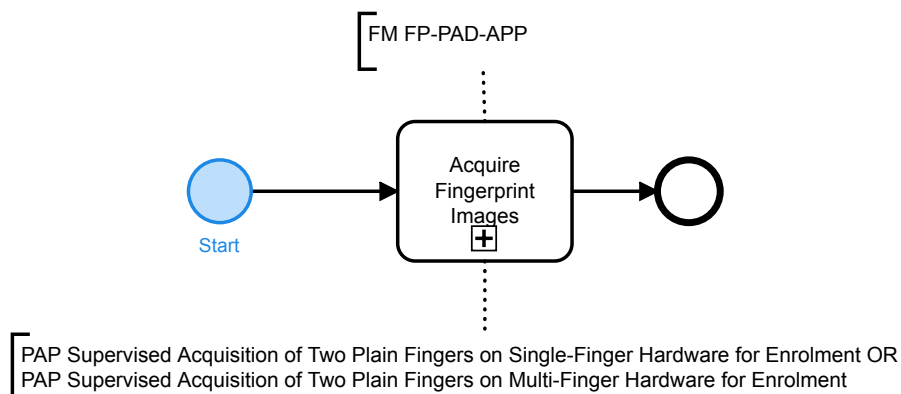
FM FP-PAD-APP

Start

Acquire Fingerprint Images

PAP Supervised Acquisition of Two Plain Fingers on Single-Finger Hardware for Enrolment OR
PAP Supervised Acquisition of Two Plain Fingers on Multi-Finger Hardware for Enrolment